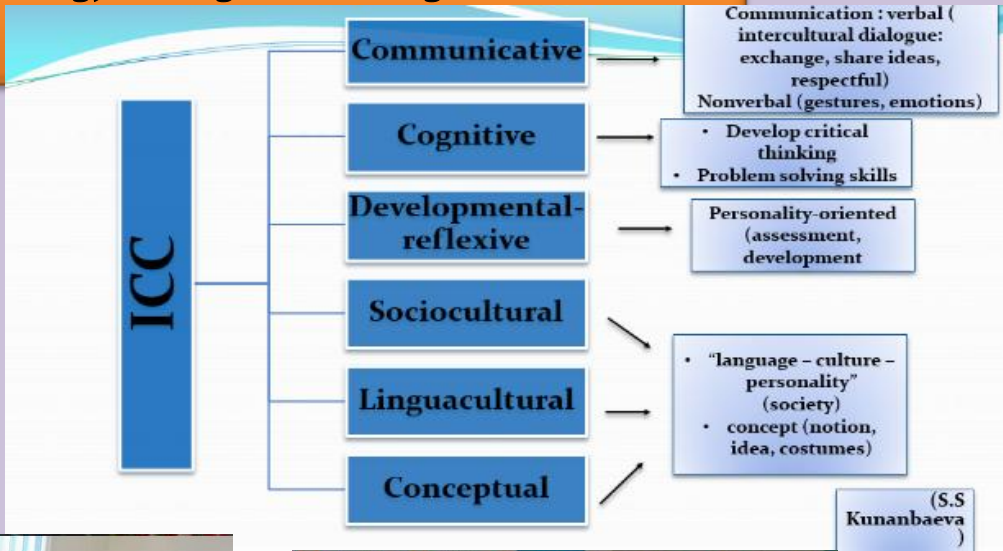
ICC

Communicative

Communication : verbal ( intercultural dialogue: exchange, share ideas, respectful) Nonverbal (gestures, emotions)

Cognitive

- Develop critical thinking
- Problem solving skills

Developmental-reflexive

Personality-oriented (assessment, development

Sociocultural

Linguacultural

Conceptual

- "language – culture – personality" (society)
- concept (notion, idea, costumes)

(S.S Kunanbaeva )